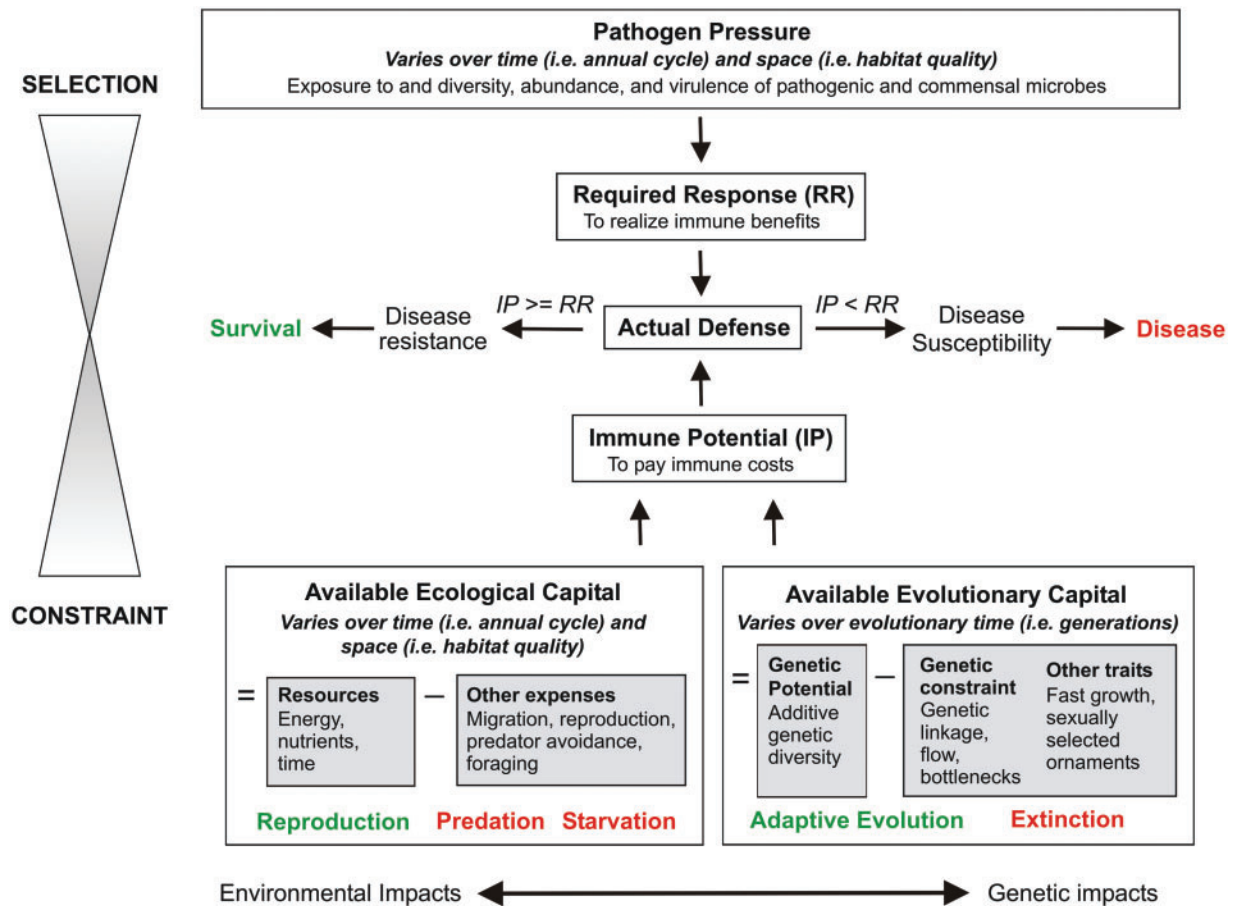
SELECTION

CONSTRAINT

**Pathogen Pressure**
*Varies over time (i.e. annual cycle) and space (i.e. habitat quality)*
Exposure to and diversity, abundance, and virulence of pathogenic and commensal microbes

**Required Response (RR)**
To realize immune benefits

Survival

Disease resistance

*IP >= RR*

**Actual Defense**

*IP < RR*

Disease Susceptibility

Disease

**Immune Potential (IP)**
To pay immune costs

**Available Ecological Capital**
*Varies over time (i.e. annual cycle) and space (i.e. habitat quality)*

= **Resources** Energy, nutrients, time – **Other expenses** Migration, reproduction, predator avoidance, foraging

Reproduction Predation Starvation

**Available Evolutionary Capital**
*Varies over evolutionary time (i.e. generations)*

= **Genetic Potential** Additive genetic diversity – **Genetic constraint** Genetic linkage, flow, bottlenecks **Other traits** Fast growth, sexually selected ornaments

Adaptive Evolution Extinction

Environmental Impacts Genetic impacts